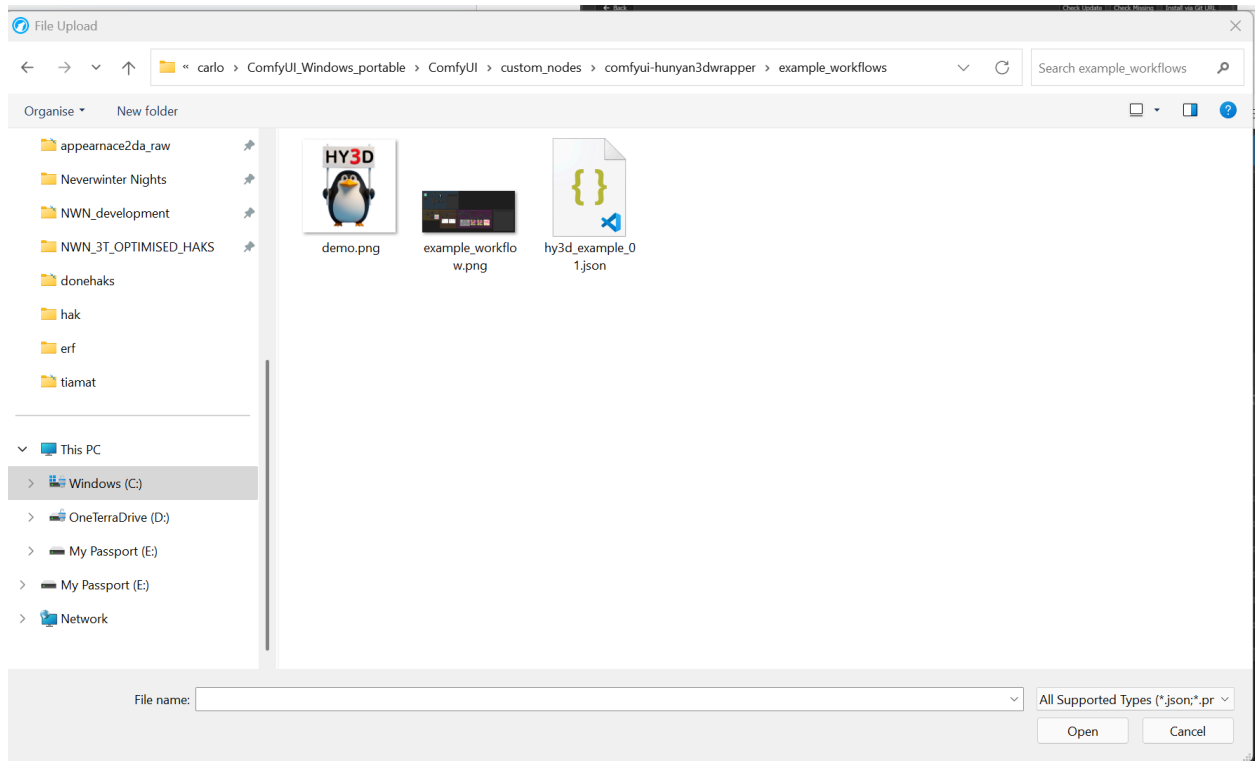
File Upload

« carlo › ComfyUI_Windows_portable › ComfyUI › custom_nodes › comfyui-hunyan3dwrapper › example_workflows

Search example_workflows

Organise ▾ New folder

appearnace2da_raw
Neverwinter Nights
NWN_development
NWN_3T_OPTIMISED_HAKS
donehaks
hak
erf
tiamat

This PC
Windows (C:)
OneTerraDrive (D:)
My Passport (E:)
My Passport (E:)
Network

HY3D
demo.png
example_workflow.png
{ }
hy3d_example_01.json

File name:
All Supported Types (*.json;*.pr
Open
Cancel